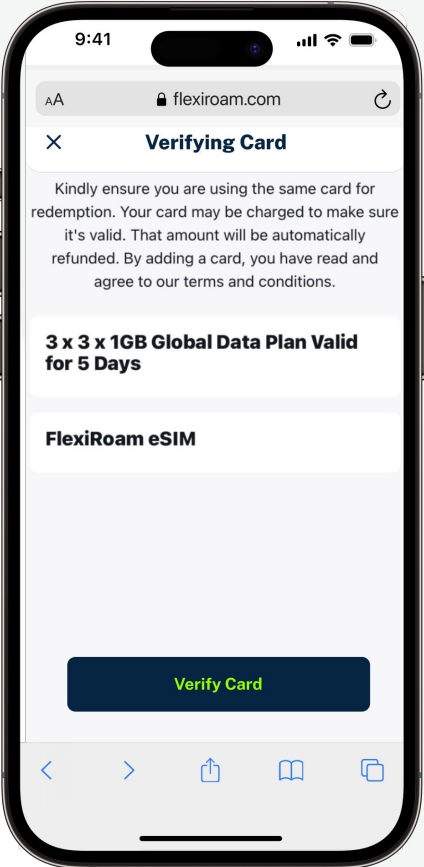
9:41

AA flexiroam.com

×

Verifying Card

Kindly ensure you are using the same card for redemption. Your card may be charged to make sure it's valid. That amount will be automatically refunded. By adding a card, you have read and agree to our terms and conditions.

3 x 3 x 1GB Global Data Plan Valid for 5 Days

FlexiRoam eSIM

Verify Card